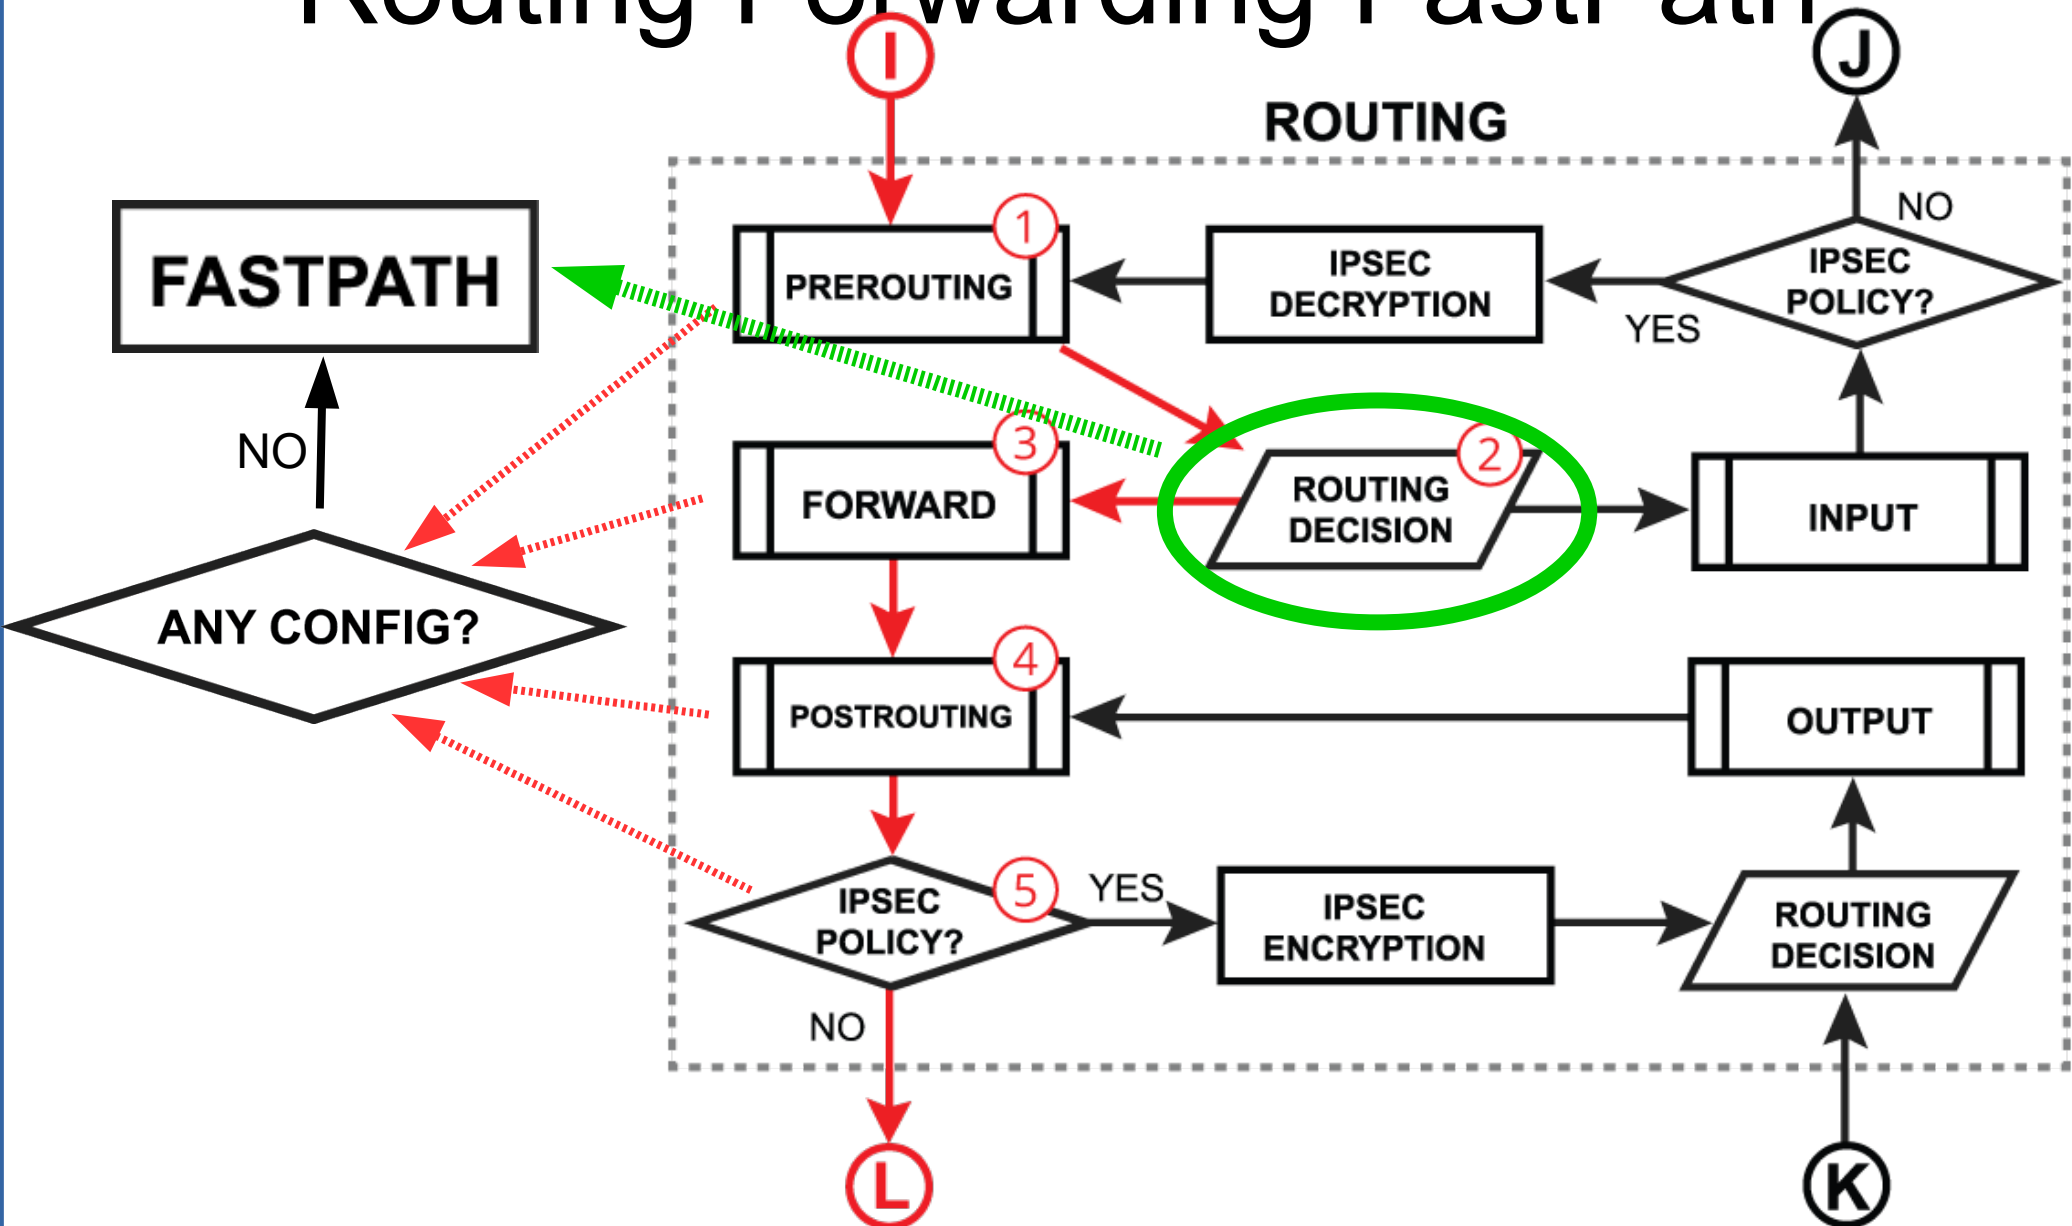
Routing Forwarding FastPath

I

J

ROUTING

FASTPATH

PREROUTING 1

IPSEC DECRYPTION

NO

IPSEC POLICY?

YES

NO

ROUTING DECISION 2

FORWARD 3

INPUT

ANY CONFIG?

POSTROUTING 4

OUTPUT

IPSEC POLICY? 5

YES

IPSEC ENCRYPTION

ROUTING DECISION

NO

L

K